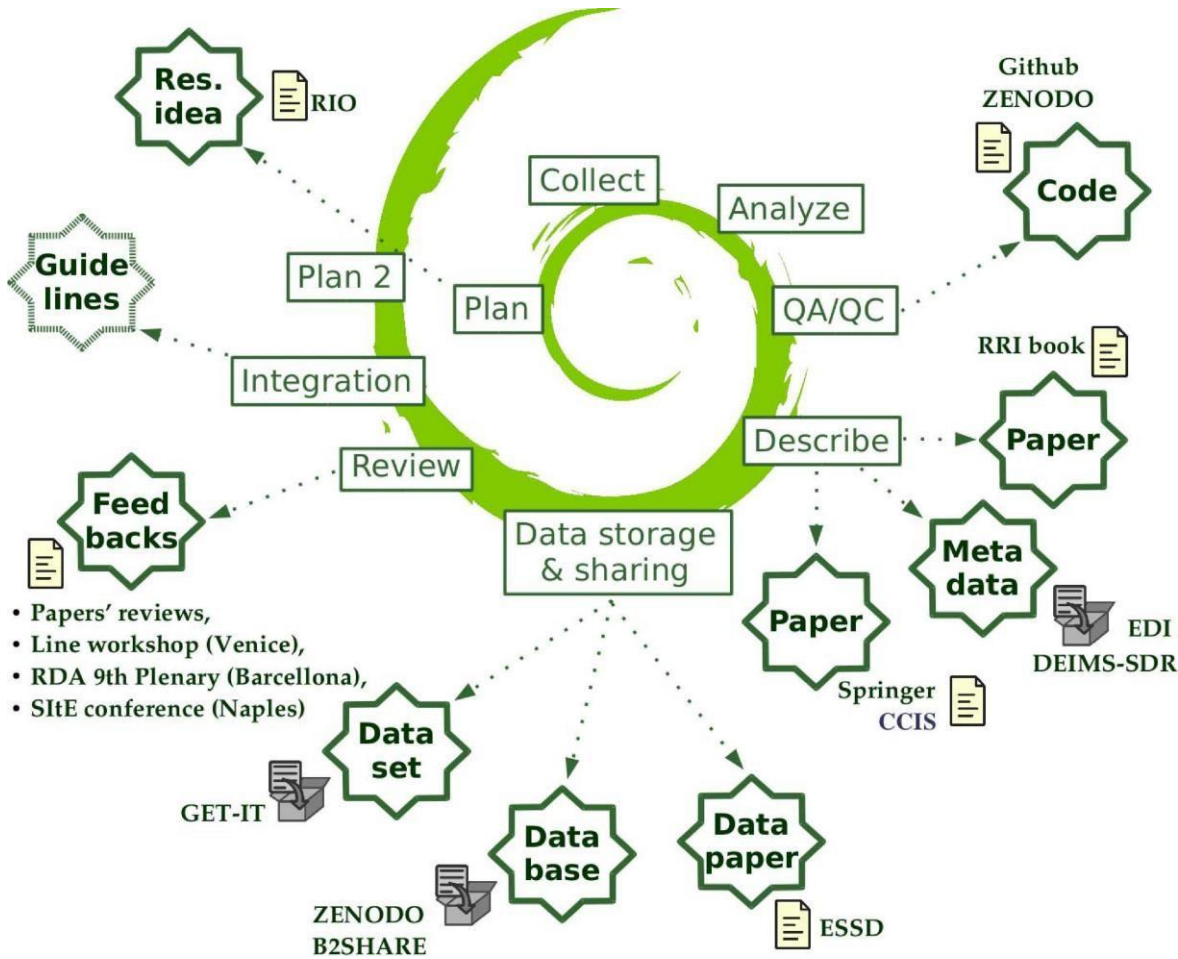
Res. idea

RIO

Github
ZENODO

Code

Collect

Analyze

Guide lines

Plan 2

Plan

QA/QC

RRI book

Integration

Describe

Paper

Review

Feed backs

Data storage & sharing

Meta data

• Papers' reviews,
• Line workshop (Venice),
• RDA 9th Plenary (Barcellona),
• SItE conference (Naples)

Paper

EDI
DEIMS-SDR

Springer
CCIS

Data set

GET-IT

Data base

Data paper

ZENODO
B2SHARE

ESSD